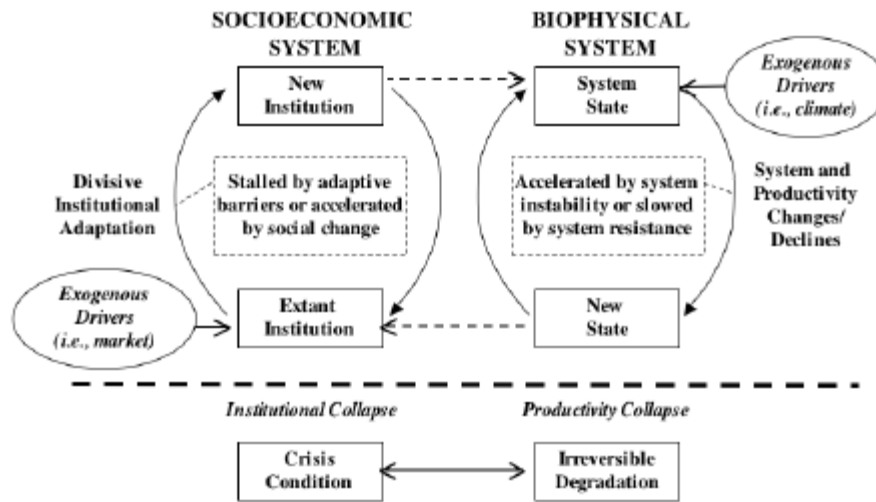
SOCIOECONOMIC SYSTEM

BIOPHYSICAL SYSTEM

New Institution

System State

Exogenous Drivers (i.e., climate)

Divisive Institutional Adaptation

Stalled by adaptive barriers or accelerated by social change

Accelerated by system instability or slowed by system resistance

System and Productivity Changes/ Declines

Exogenous Drivers (i.e., market)

Extant Institution

New State

Institutional Collapse

Productivity Collapse

Crisis Condition

Irreversible Degradation